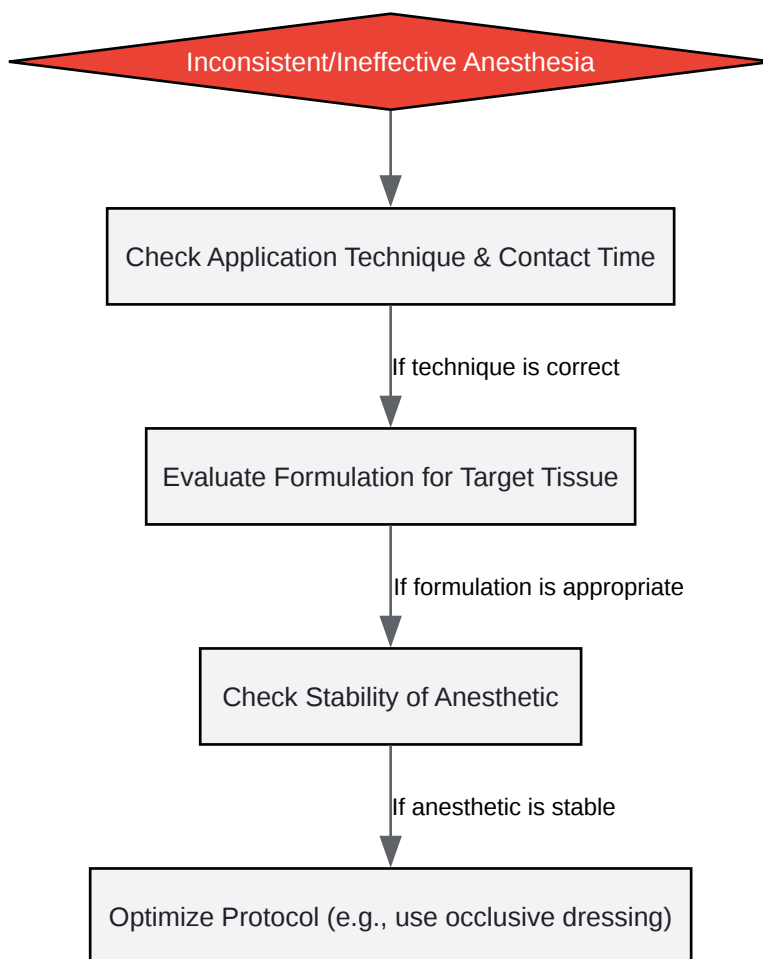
Inconsistent/Ineffective Anesthesia

Check Application Technique & Contact Time

If technique is correct

Evaluate Formulation for Target Tissue

If formulation is appropriate

Check Stability of Anesthetic

If anesthetic is stable

Optimize Protocol (e.g., use occlusive dressing)